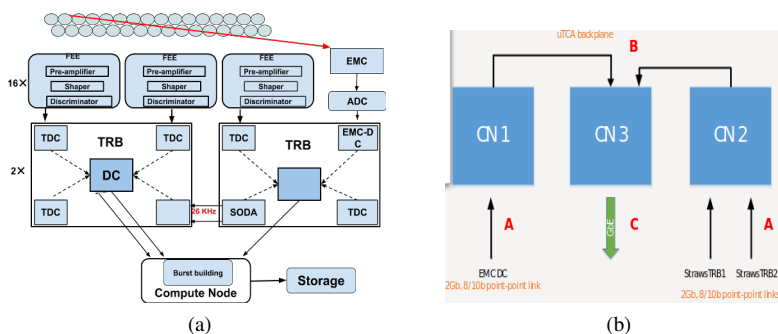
16×

FEE
Pre-amplifier
Shaper
Discriminator

FEE
Pre-amplifier
Shaper
Discriminator

FEE
Pre-amplifier
Shaper
Discriminator

EMC

ADC

2×

TDC
TRB
TDC
DC
TDC

TDC
TRB
EMC-DC
SODA
TDC

26 KHz

Burst building
Compute Node

Storage

(a)

uTCA backplane

B

CN 1

CN 3

CN 2

A

C

GbE

A

EMC DC
2Gb, 8/10b point-point link

StrawsTRB1
StrawsTRB2
2Gb, 8/10b point-point links

(b)